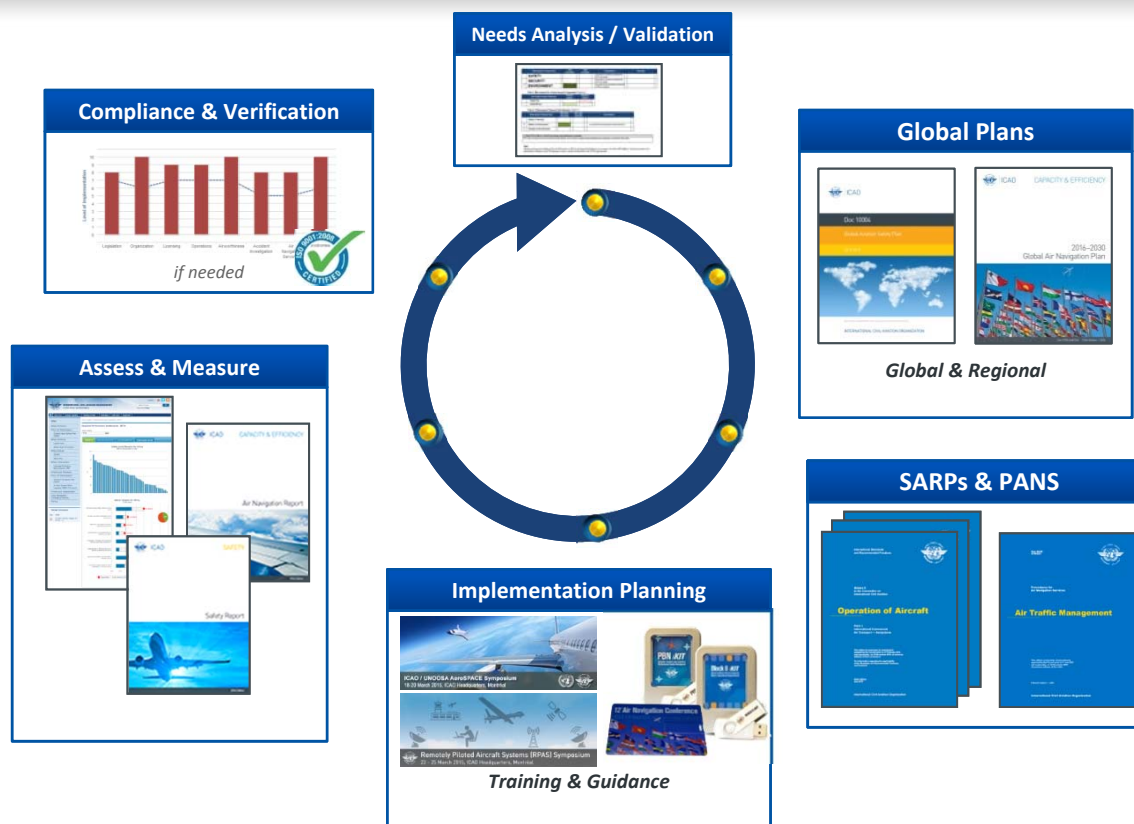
Needs Analysis / Validation

SAFETY
SECURITY
ENVIRONMENT

Compliance & Verification

Legislation
Organization
Licensing
Operations
Airworthiness
Accident Investigation
Air Navigation Services
Aerodromes

ISO 9001:2008 CERTIFIED

if needed

Global Plans

ICAO
Doc 10004
Global Aviation Safety Plan
INTERNATIONAL CIVIL AVIATION ORGANIZATION

ICAO
CAPACITY & EFFICIENCY
2016–2030
Global Air Navigation Plan

Global & Regional

Assess & Measure

ICAO
CAPACITY & EFFICIENCY
Air Navigation Report

ICAO
SAFETY
Safety Report

SARPs & PANS

Operation of Aircraft
International Civil Aviation Organization

Air Traffic Management
International Civil Aviation Organization

Implementation Planning

ICAO / UNOOSA AeroSPACE Symposium
18-20 March 2015, ICAO Headquarters, Montréal

Remotely Piloted Aircraft Systems (RPAS) Symposium
23 - 25 March 2015, ICAO Headquarters, Montréal

PBN KIT
Block 0 KIT
12th Air Navigation Conference

Training & Guidance